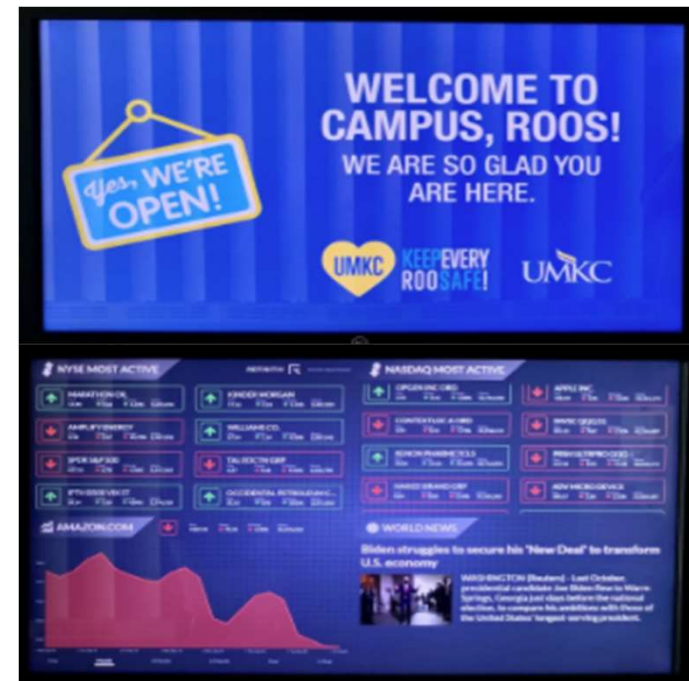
Yes, WE'RE OPEN!

WELCOME TO CAMPUS, ROOS!
WE ARE SO GLAD YOU ARE HERE.

UMKC KEEP EVERY ROO SAFE!

UMKC

NYSE MOST ACTIVE

MARATHON OIL
KINDER MORGAN
AMPLIFY ENERGY
WILLIAMS CO.
SPDR S&P 500
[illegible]
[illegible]
OCCIDENTAL PETROLEUM C...

NASDAQ MOST ACTIVE

APPLE INC
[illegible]
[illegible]
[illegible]
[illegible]
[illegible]
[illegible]
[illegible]

AMAZON.COM

WORLD NEWS

Biden struggles to secure his 'New Deal' to transform U.S. economy

WASHINGTON (Reuters) - Last October, presidential candidate Joe Biden flew to Warm Springs, Georgia just days before the national election, to compare his ambitions with those of the United States' longest-serving president.